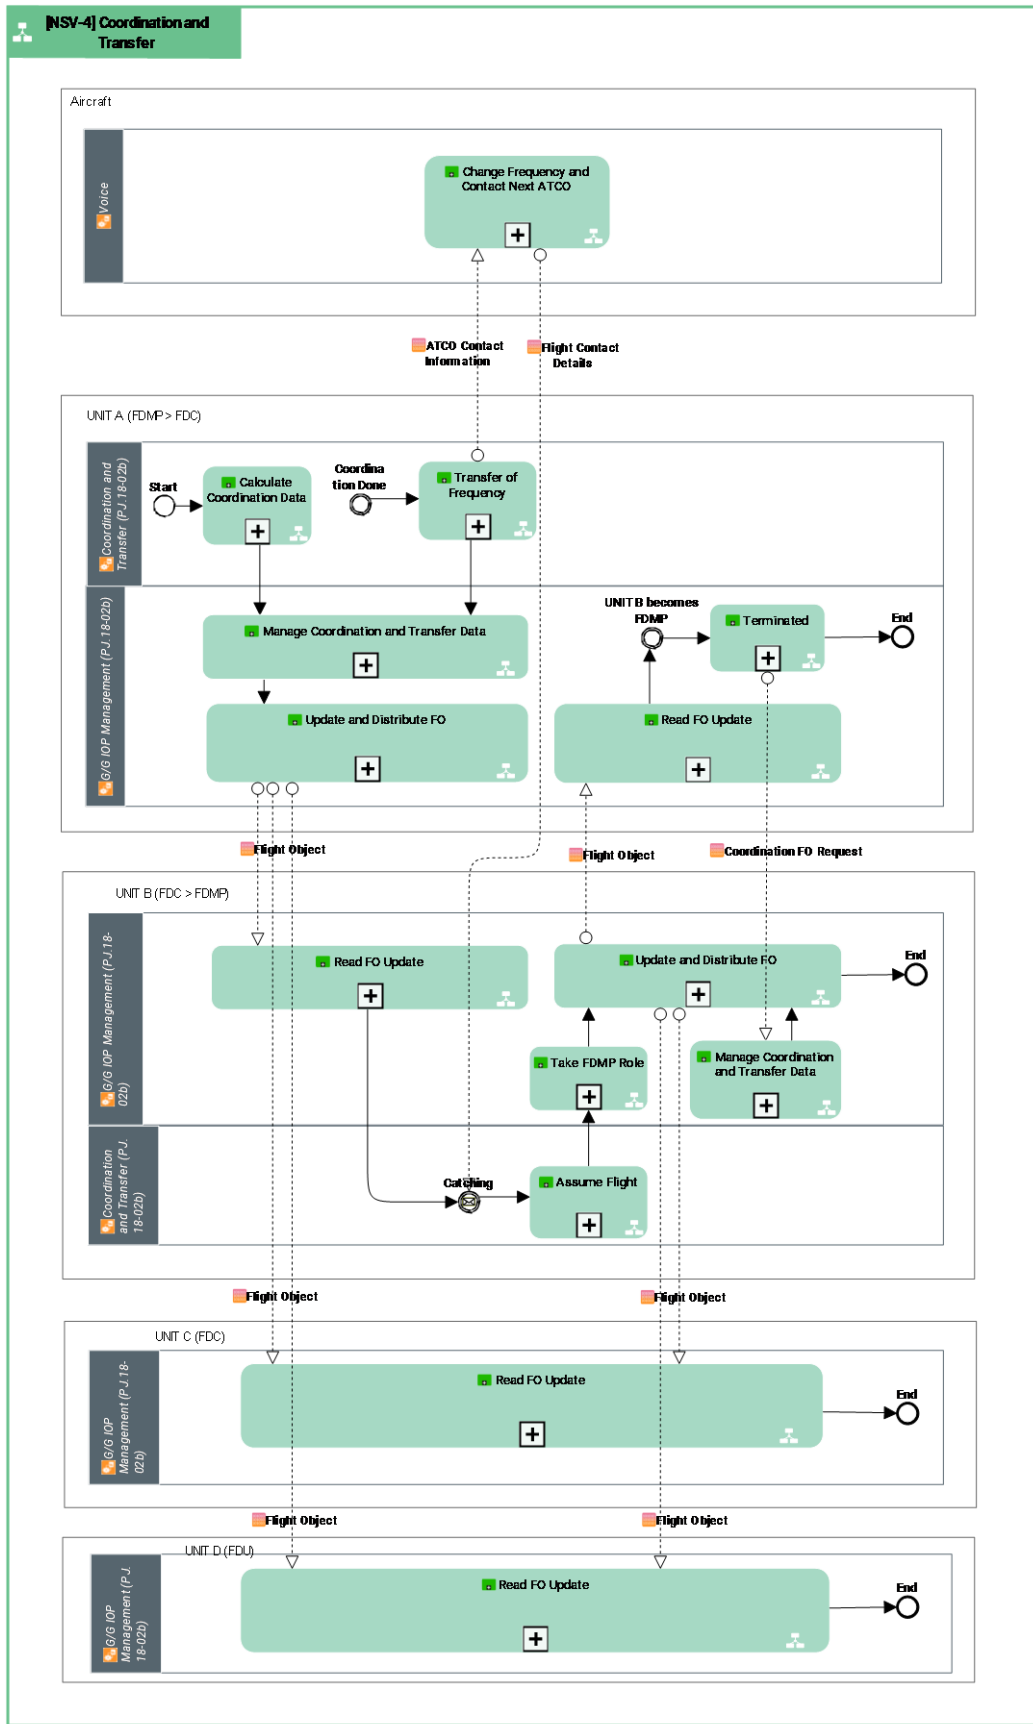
[NSV-4] Coordination and Transfer

Aircraft

Voice

Change Frequency and Contact Next ATCO

ATCO Contact Information

Flight Contact Details

UNIT A (FDMP > FDC)

Coordination and Transfer (PJ.18-02b)

Start

Calculate Coordination Data

Coordination Done

Transfer of Frequency

G/G IOP Management (PJ.18-02b)

Manage Coordination and Transfer Data

UNIT B becomes FDMP

Terminated

End

Update and Distribute FO

Read FO Update

Flight Object

Flight Object

Coordination FO Request

UNIT B (FDC > FDMP)

G/G IOP Management (PJ.18-02b)

Read FO Update

Update and Distribute FO

End

Take FDMP Role

Manage Coordination and Transfer Data

Coordination and Transfer (PJ.18-02b)

Catching

Assume Flight

Flight Object

Flight Object

UNIT C (FDC)

G/G IOP Management (PJ.18-02b)

Read FO Update

End

Flight Object

Flight Object

UNIT D (FDU)

G/G IOP Management (PJ.18-02b)

Read FO Update

End